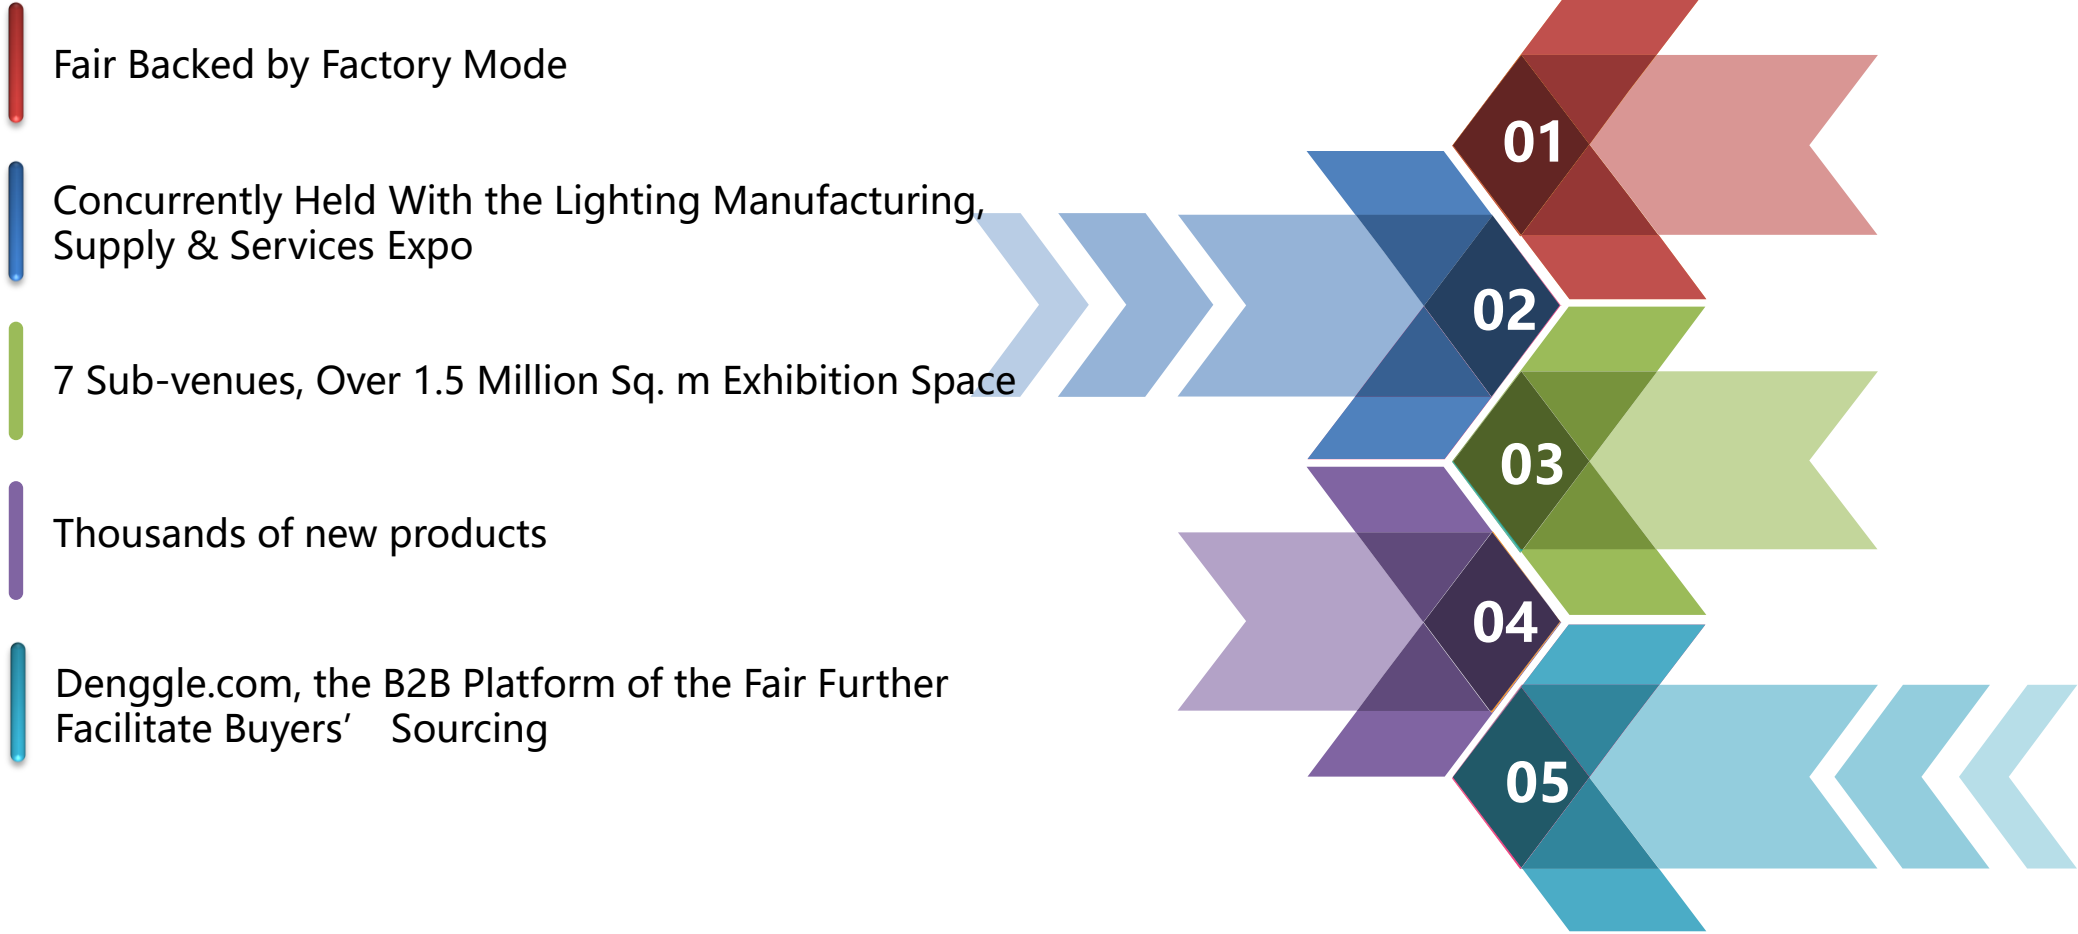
Fair Backed by Factory Mode

Concurrently Held With the Lighting Manufacturing, Supply & Services Expo

7 Sub-venues, Over 1.5 Million Sq. m Exhibition Space

Thousands of new products

Denggle.com, the B2B Platform of the Fair Further Facilitate Buyers’ Sourcing

01

02

03

04

05